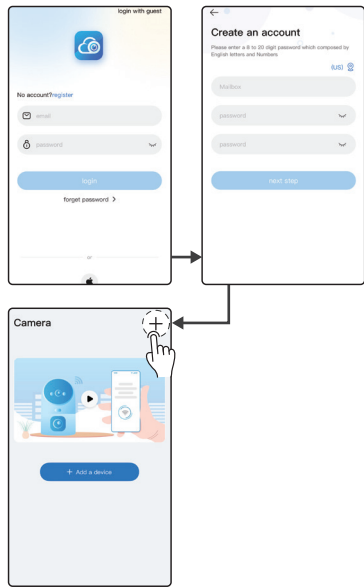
login with guest

No account?register

email

password

login

forget password >

or

←

Create an account

Please enter a 8 to 20 digit password which composed by English letters and Numbers

(US)

Mailbox

password

password

next step

Camera

+

+ Add a device